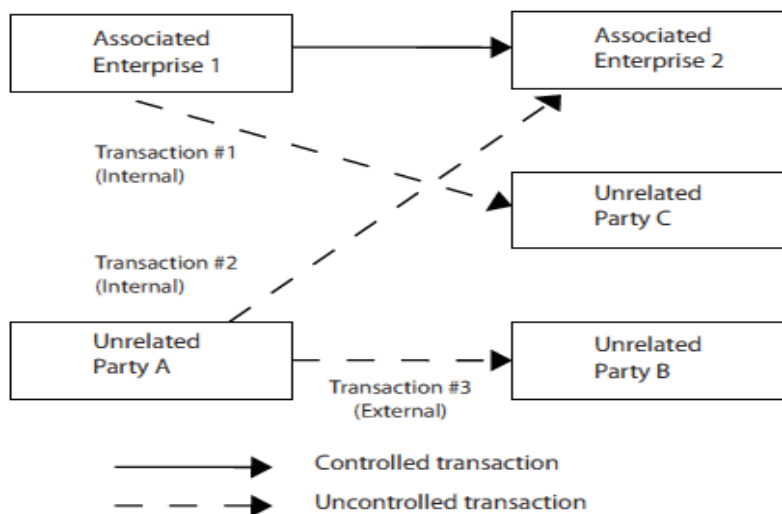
Associated Enterprise 1

Associated Enterprise 2

Transaction #1 (Internal)

Unrelated Party C

Transaction #2 (Internal)

Unrelated Party A

Unrelated Party B

Transaction #3 (External)

Controlled transaction

Uncontrolled transaction